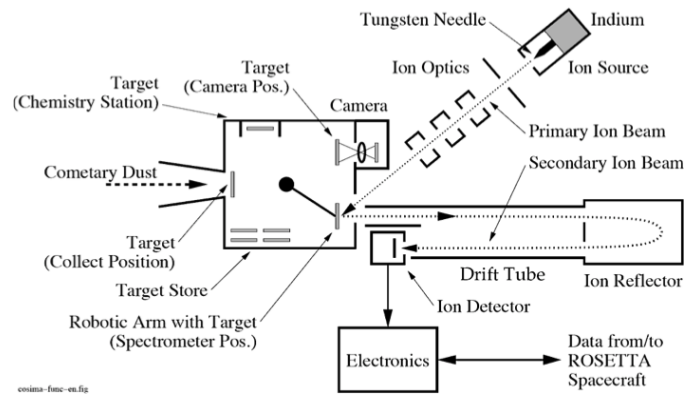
Tungsten Needle
Indium
Ion Optics
Ion Source
Target (Chemistry Station)
Target (Camera Pos.)
Camera
Primary Ion Beam
Cometary Dust
Secondary Ion Beam
Target (Collect Position)
Drift Tube
Ion Reflector
Target Store
Ion Detector
Robotic Arm with Target (Spectrometer Pos.)
Electronics
Data from/to ROSETTA Spacecraft
cosima-func-en.fig